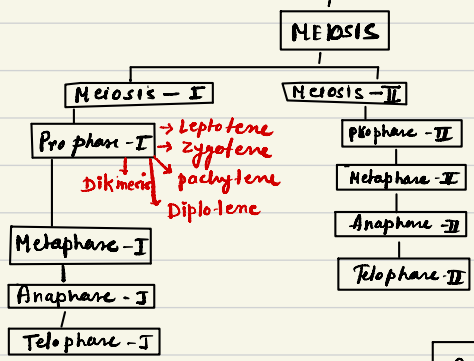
MEIOSIS

Meiosis – I

Prophase – I
→ Leptotene
→ Zygotene
→ pachytene
→ Diplotene
Dikinesis

Metaphase – I

Anaphase – I

Telophase – I

Meiosis – II

Prophase – II

Metaphase – II

Anaphase – II

Telophase – II